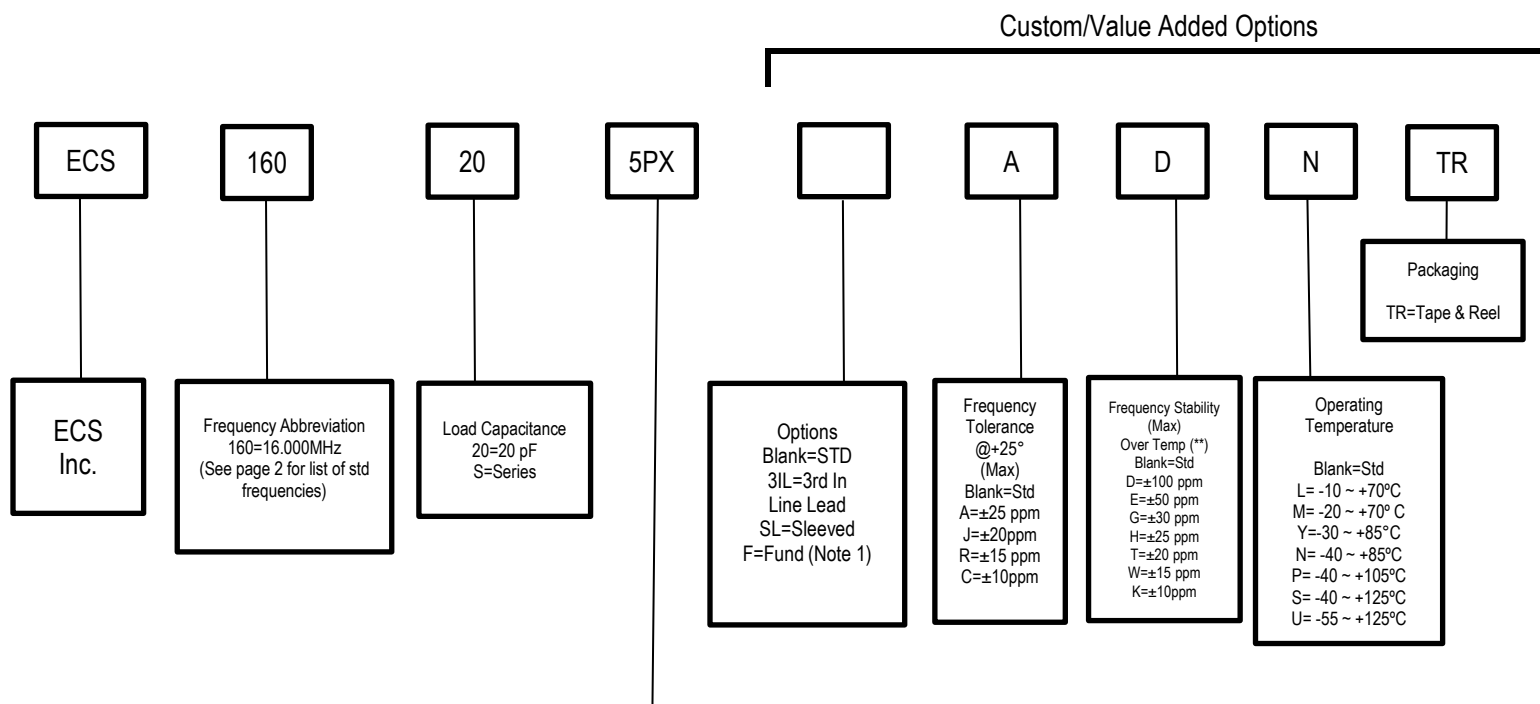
Custom/Value Added Options

ECS

160

20

5PX

A

D

N

TR

Packaging

TR=Tape & Reel

ECS Inc.

Frequency Abbreviation
160=16.000MHz
(See page 2 for list of std frequencies)

Load Capacitance
20=20 pF
S=Series

Options
Blank=STD
3IL=3rd In Line Lead
SL=Sleeved
F=Fund (Note 1)

Frequency Tolerance
@+25°
(Max)
Blank=Std
A=±25 ppm
J=±20ppm
R=±15 ppm
C=±10ppm

Frequency Stability (Max)
Over Temp (**)
Blank=Std
D=±100 ppm
E=±50 ppm
G=±30 ppm
H=±25 ppm
T=±20 ppm
W=±15 ppm
K=±10ppm

Operating Temperature

Blank=Std
L= -10 ~ +70ºC
M= -20 ~ +70º C
Y=-30 ~ +85ºC
N= -40 ~ +85ºC
P= -40 ~ +105ºC
S= -40 ~ +125ºC
U= -55 ~ +125ºC